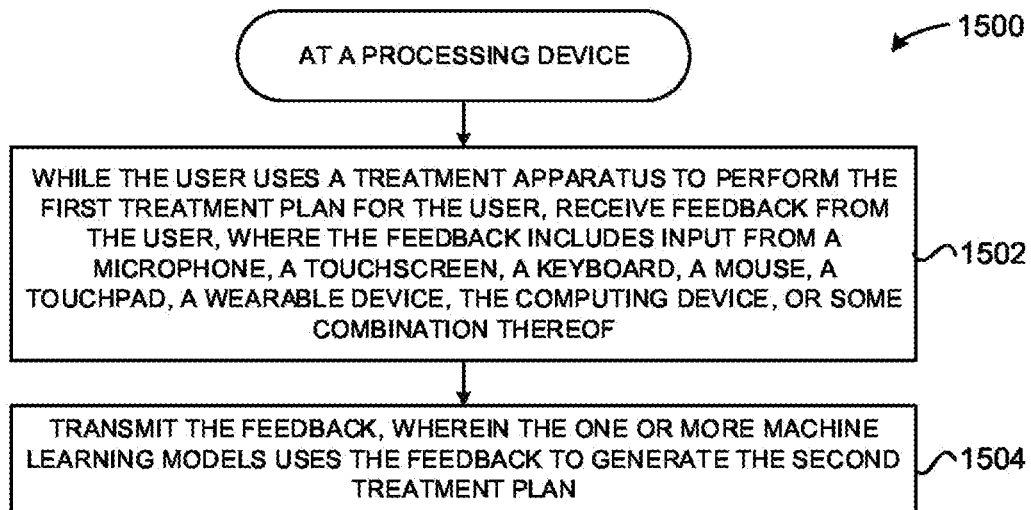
1500

AT A PROCESSING DEVICE

WHILE THE USER USES A TREATMENT APPARATUS TO PERFORM THE FIRST TREATMENT PLAN FOR THE USER, RECEIVE FEEDBACK FROM THE USER, WHERE THE FEEDBACK INCLUDES INPUT FROM A MICROPHONE, A TOUCHSCREEN, A KEYBOARD, A MOUSE, A TOUCHPAD, A WEARABLE DEVICE, THE COMPUTING DEVICE, OR SOME COMBINATION THEREOF

1502

TRANSMIT THE FEEDBACK, WHEREIN THE ONE OR MORE MACHINE LEARNING MODELS USES THE FEEDBACK TO GENERATE THE SECOND TREATMENT PLAN

1504